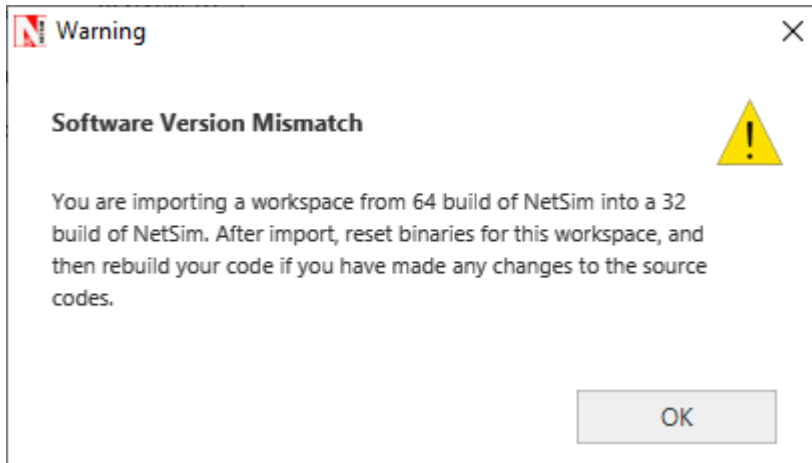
Warning

Software Version Mismatch

You are importing a workspace from 64 build of NetSim into a 32 build of NetSim. After import, reset binaries for this workspace, and then rebuild your code if you have made any changes to the source codes.

OK